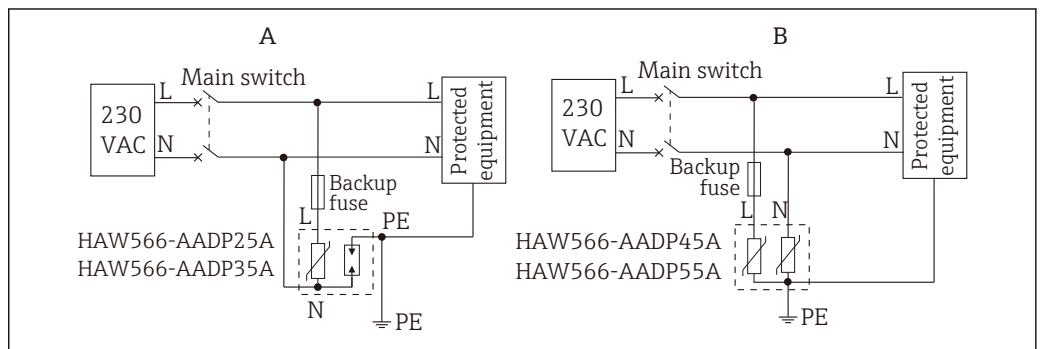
A

Main switch

230 VAC

L

N

L

N

Protected equipment

Backup fuse

L

PE

HAW566-AADP25A

HAW566-AADP35A

N

PE

B

Main switch

230 VAC

L

N

L

N

Protected equipment

Backup fuse

L

N

HAW566-AADP45A

HAW566-AADP55A

PE